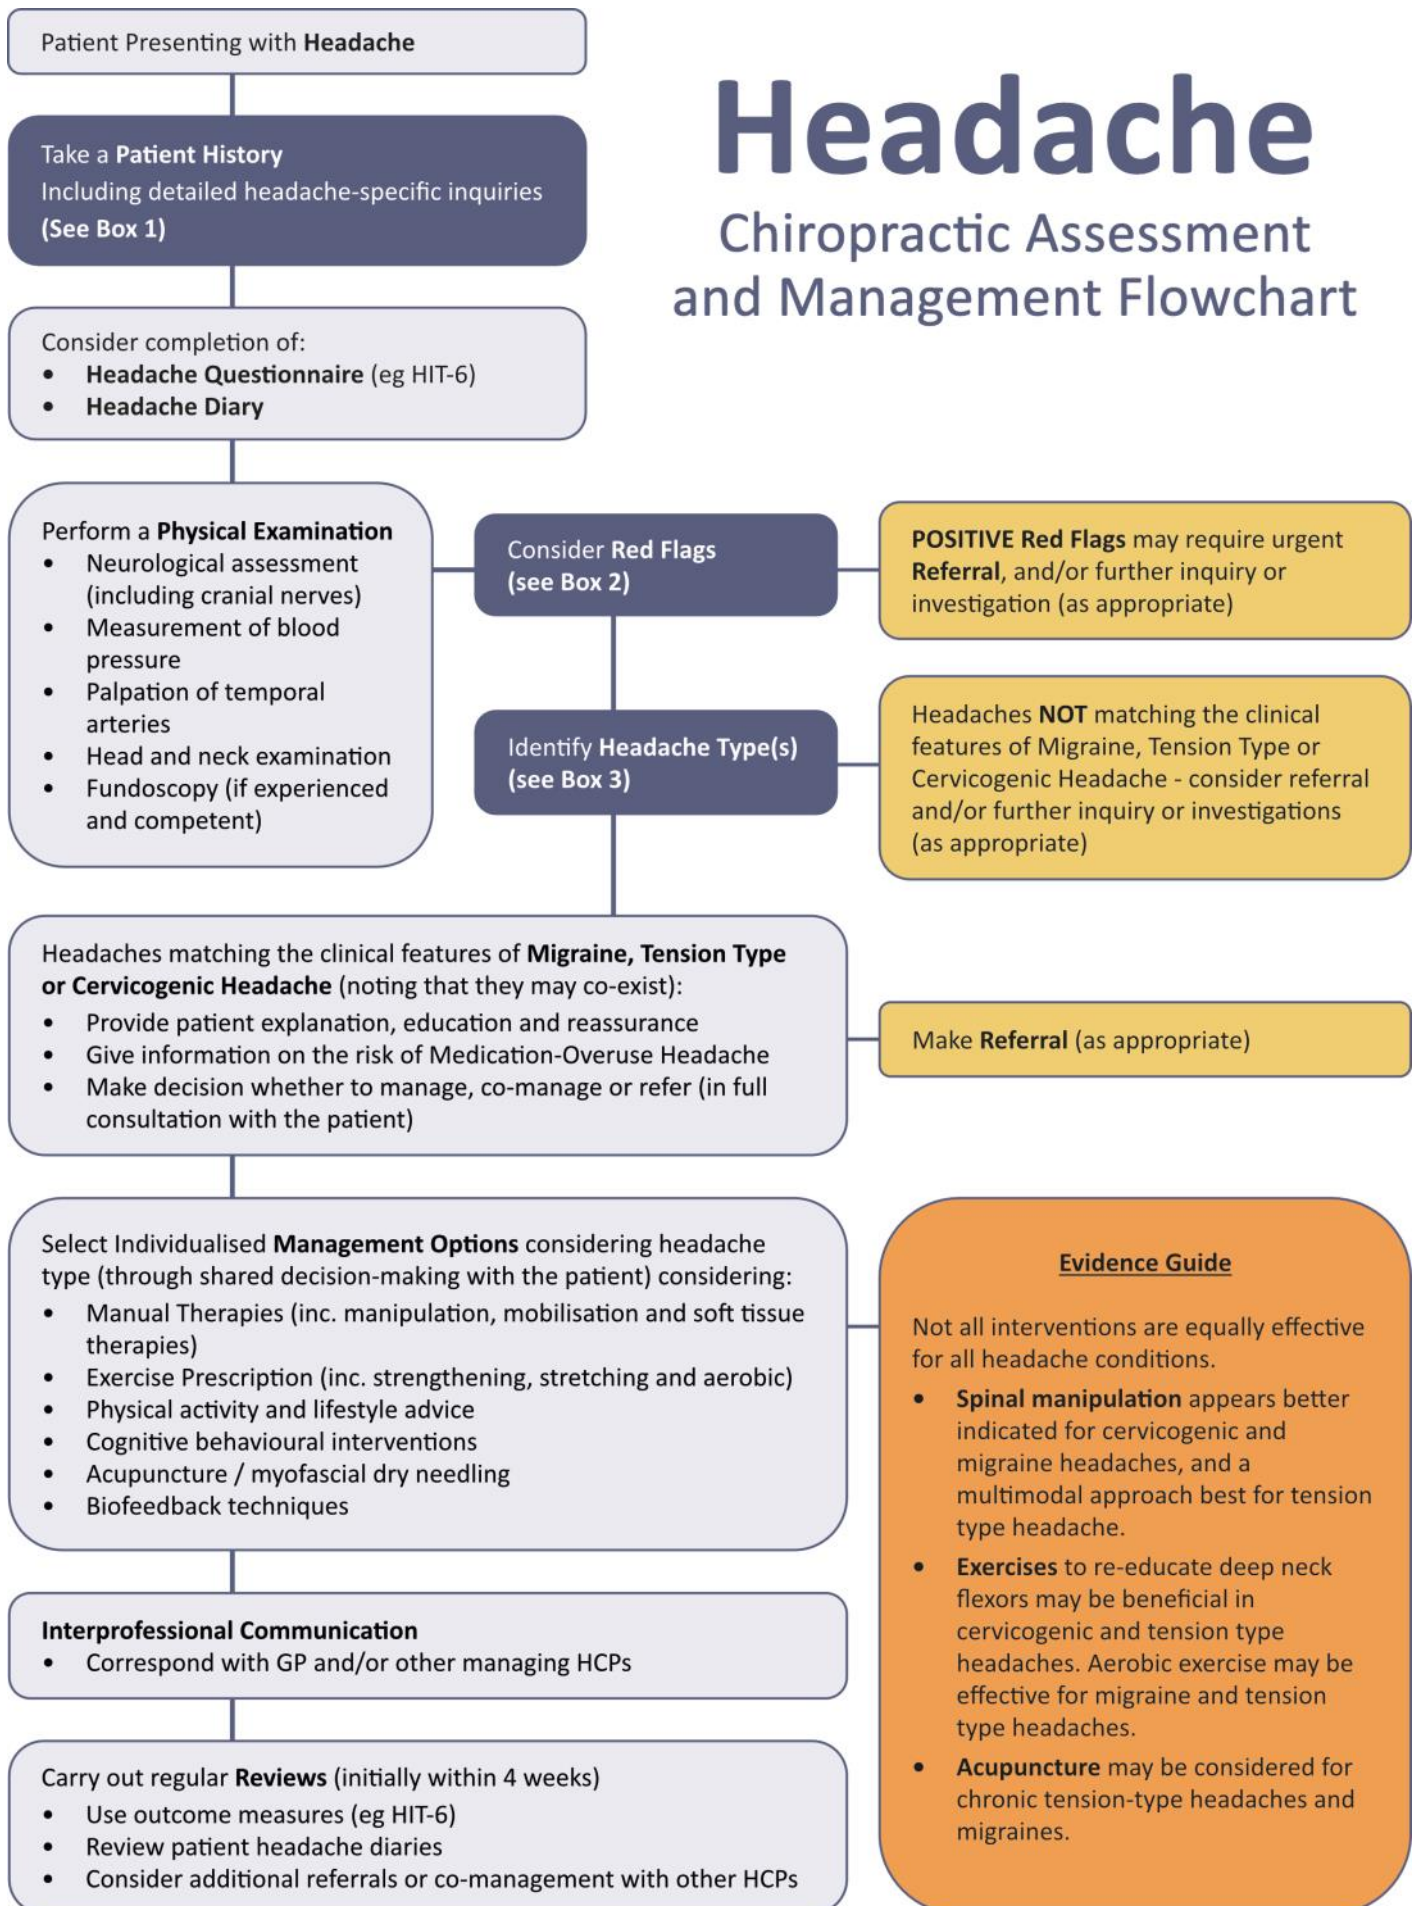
Patient Presenting with Headache

Headache
Chiropractic Assessment and Management Flowchart

Take a Patient History
Including detailed headache-specific inquiries
(See Box 1)

Consider completion of:
- Headache Questionnaire (eg HIT-6)
- Headache Diary

Perform a Physical Examination
- Neurological assessment (including cranial nerves)
- Measurement of blood pressure
- Palpation of temporal arteries
- Head and neck examination
- Fundoscopy (if experienced and competent)

Consider Red Flags
(see Box 2)

POSITIVE Red Flags may require urgent Referral, and/or further inquiry or investigation (as appropriate)

Identify Headache Type(s)
(see Box 3)

Headaches NOT matching the clinical features of Migraine, Tension Type or Cervicogenic Headache - consider referral and/or further inquiry or investigations (as appropriate)

Headaches matching the clinical features of Migraine, Tension Type or Cervicogenic Headache (noting that they may co-exist):
- Provide patient explanation, education and reassurance
- Give information on the risk of Medication-Overuse Headache
- Make decision whether to manage, co-manage or refer (in full consultation with the patient)

Make Referral (as appropriate)

Select Individualised Management Options considering headache type (through shared decision-making with the patient) considering:
- Manual Therapies (inc. manipulation, mobilisation and soft tissue therapies)
- Exercise Prescription (inc. strengthening, stretching and aerobic)
- Physical activity and lifestyle advice
- Cognitive behavioural interventions
- Acupuncture / myofascial dry needling
- Biofeedback techniques

Evidence Guide

Not all interventions are equally effective for all headache conditions.
- Spinal manipulation appears better indicated for cervicogenic and migraine headaches, and a multimodal approach best for tension type headache.
- Exercises to re-educate deep neck flexors may be beneficial in cervicogenic and tension type headaches. Aerobic exercise may be effective for migraine and tension type headaches.
- Acupuncture may be considered for chronic tension-type headaches and migraines.

Interprofessional Communication
- Correspond with GP and/or other managing HCPs

Carry out regular Reviews (initially within 4 weeks)
- Use outcome measures (eg HIT-6)
- Review patient headache diaries
- Consider additional referrals or co-management with other HCPs